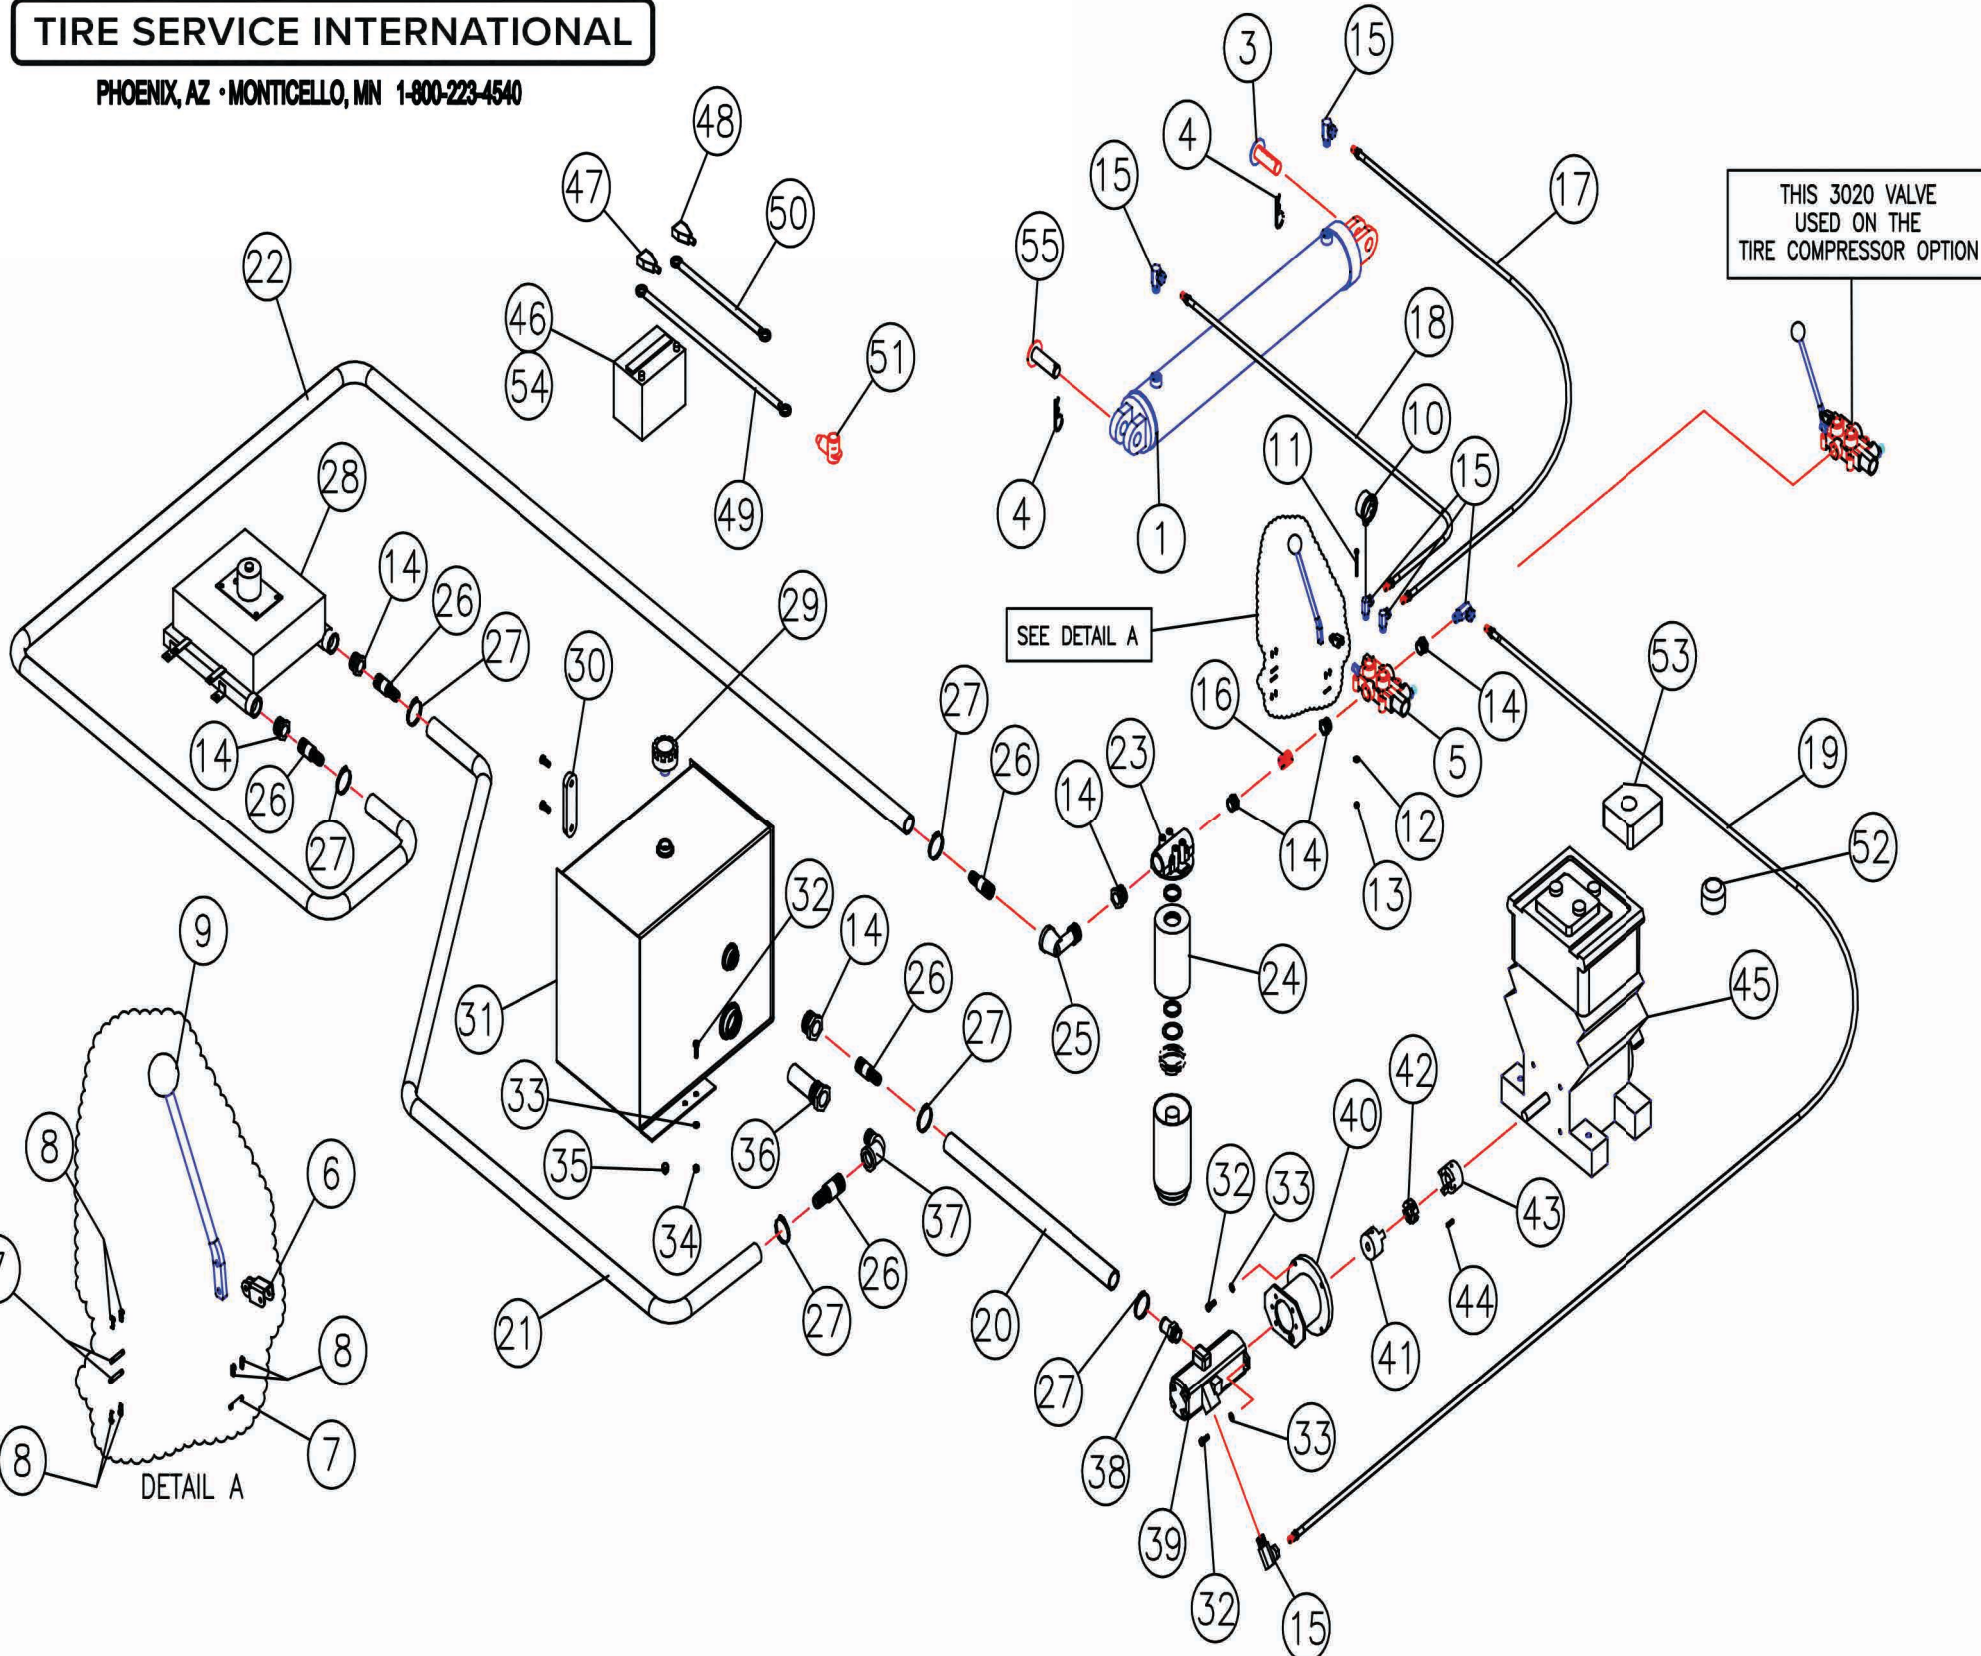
TIRE SERVICE INTERNATIONAL

PHOENIX, AZ • MONTICELLO, MN 1-800-223-4540

THIS 3020 VALVE USED ON THE TIRE COMPRESSOR OPTION

SEE DETAIL A

DETAIL A

3 15 4 15 17 55 18 10 11 15 1 4 22 48 47 50 46 54 51 49 28 14 26 27 30 29 27 26 14 23 16 14 5 53 19 12 13 14 26 27 14 25 24 52 45 9 32 14 26 27 31 33 36 35 34 37 26 27 21 20 27 38 39 32 15 33 32 33 40 41 42 43 44 8 6 7 8 8 7